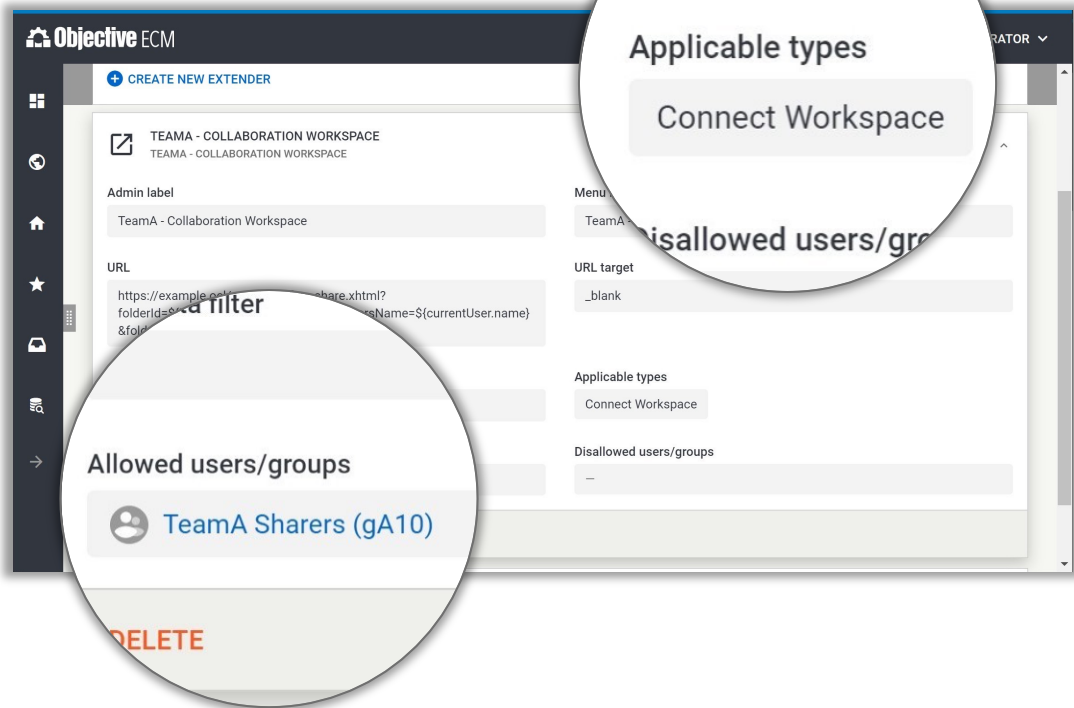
Objective ECM

RATOR

CREATE NEW EXTENDER

TEAMA - COLLABORATION WORKSPACE
TEAMA - COLLABORATION WORKSPACE

Admin label
TeamA - Collaboration Workspace

Menu
TeamA

URL
https://example.co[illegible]share.xhtml?folderId=$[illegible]rsName=${currentUser.name}&fold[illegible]

URL target
_blank

Applicable types
Connect Workspace

Disallowed users/groups
—

Applicable types
Connect Workspace

Disallowed users/gro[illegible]

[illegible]ta filter

Allowed users/groups
TeamA Sharers (gA10)

DELETE